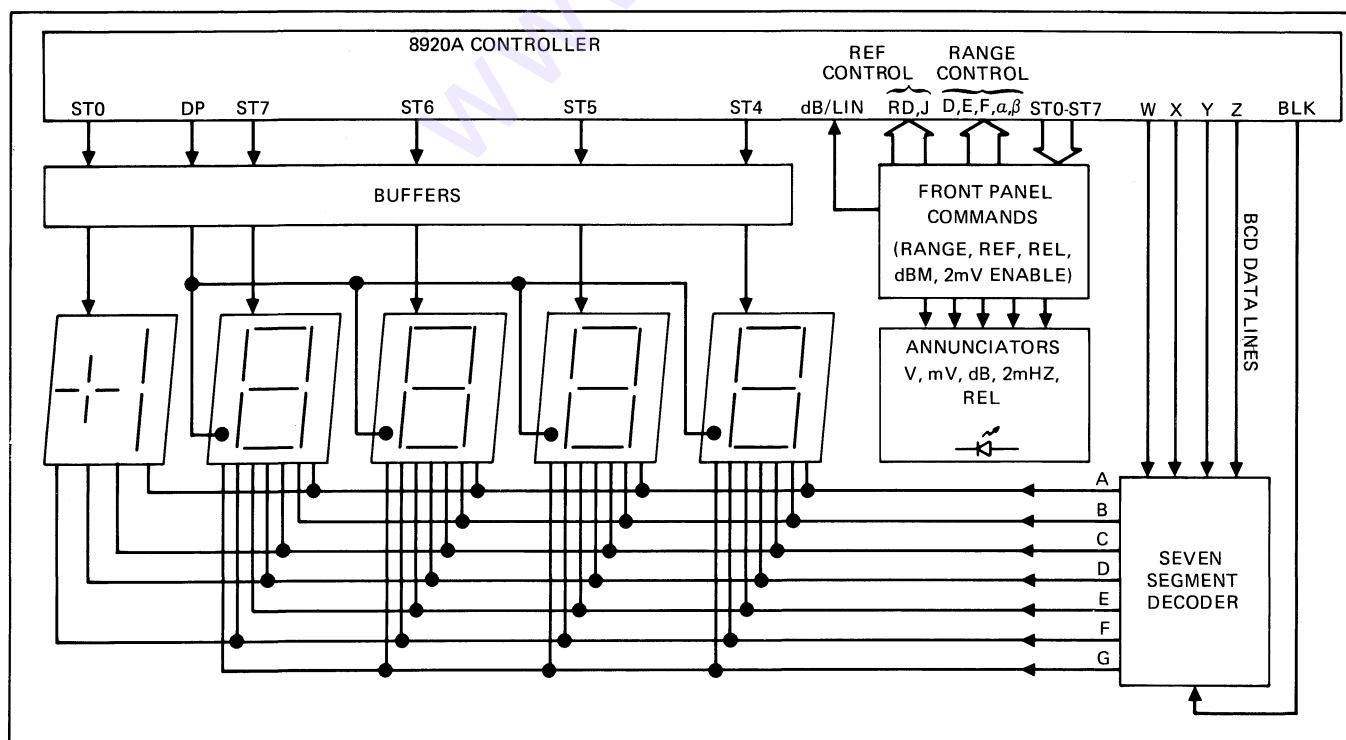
8920A CONTROLLER

REF CONTROL

RANGE CONTROL

ST0 DP ST7 ST6 ST5 ST4 dB/LIN RD,J D,E,F,$\alpha$,$\beta$ ST0-ST7 W X Y Z BLK

BUFFERS

FRONT PANEL COMMANDS (RANGE, REF, REL, dBM, 2mV ENABLE)

BCD DATA LINES

ANNUNCIATORS V, mV, dB, 2mHZ, REL

A
B
C
D
E
F
G

SEVEN SEGMENT DECODER